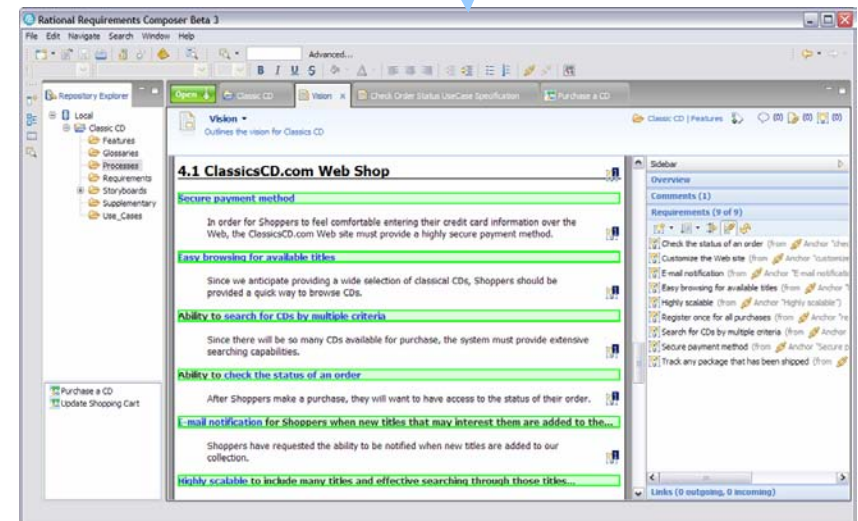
Rational Requirements Composer Beta 3

File Edit Navigate Search Window Help

Advanced...

B I U S

Repository Explorer

Local
Classic CD
Features
Glossaries
Processes
Requirements
Storyboards
Supplementary
Use_Cases

Purchase a CD
Update Shopping Cart

Open
Classic CD
Vision
Check Order Status UseCase Specification
Purchase a CD

Vision
Outlines the vision for Classics CD

Classic CD | Features (0) (0) (0)

4.1 ClassicsCD.com Web Shop

Secure payment method

In order for Shoppers to feel comfortable entering their credit card information over the Web, the ClassicsCD.com Web site must provide a highly secure payment method.

Easy browsing for available titles

Since we anticipate providing a wide selection of classical CDs, Shoppers should be provided a quick way to browse CDs.

Ability to search for CDs by multiple criteria

Since there will be so many CDs available for purchase, the system must provide extensive searching capabilities.

Ability to check the status of an order

After Shoppers make a purchase, they will want to have access to the status of their order.

E-mail notification for Shoppers when new titles that may interest them are added to the...

Shoppers have requested the ability to be notified when new titles are added to our collection.

Highly scalable to include many titles and effective searching through those titles...

Sidebar
Overview
Comments (1)
Requirements (9 of 9)
Check the status of an order (from Anchor "chec
Customize the Web site (from Anchor "customize
E-mail notification (from Anchor "E-mail notificati
Easy browsing for available titles (from Anchor "E
Highly scalable (from Anchor "Highly scalable")
Register once for all purchases (from Anchor "re
Search for CDs by multiple criteria (from Anchor
Secure payment method (from Anchor "Secure p
Track any package that has been shipped (from

Links (0 outgoing, 0 incoming)